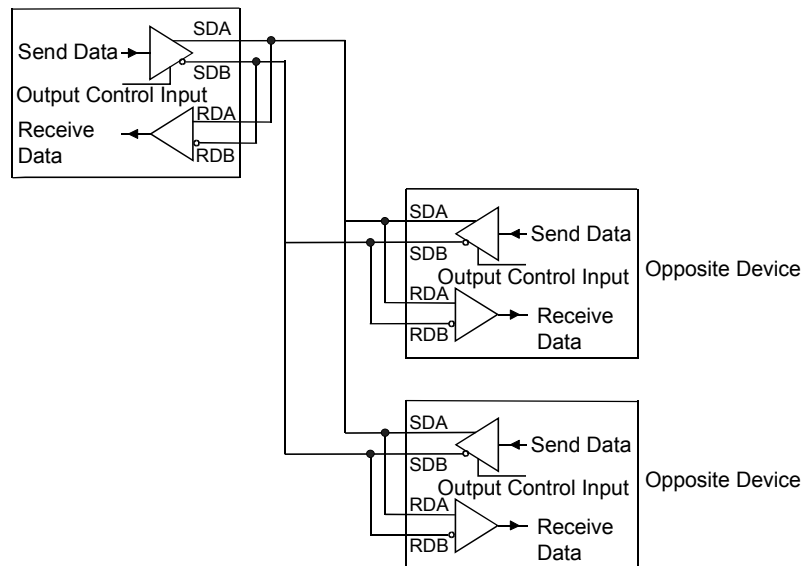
SDA
Send Data
SDB
Output Control Input
RDA
Receive Data
RDB

SDA
Send Data
SDB
Output Control Input
Opposite Device
RDA
Receive Data
RDB

SDA
Send Data
SDB
Output Control Input
Opposite Device
RDA
Receive Data
RDB